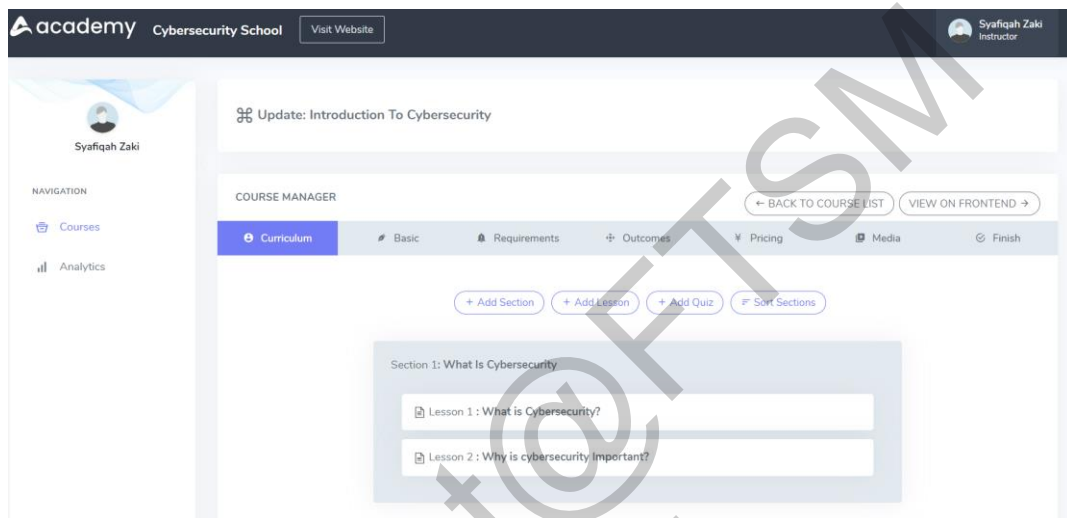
academy Cybersecurity School Visit Website

Syafiqah Zaki
Instructor

Syafiqah Zaki

NAVIGATION

Courses

Analytics

⌘ Update: Introduction To Cybersecurity

COURSE MANAGER

← BACK TO COURSE LIST

VIEW ON FRONTEND →

Curriculum | Basic | Requirements | Outcomes | ¥ Pricing | Media | Finish

+ Add Section | + Add Lesson | + Add Quiz | Sort Sections

Section 1: What Is Cybersecurity

Lesson 1 : What is Cybersecurity?

Lesson 2 : Why is cybersecurity Important?

t@FTSM